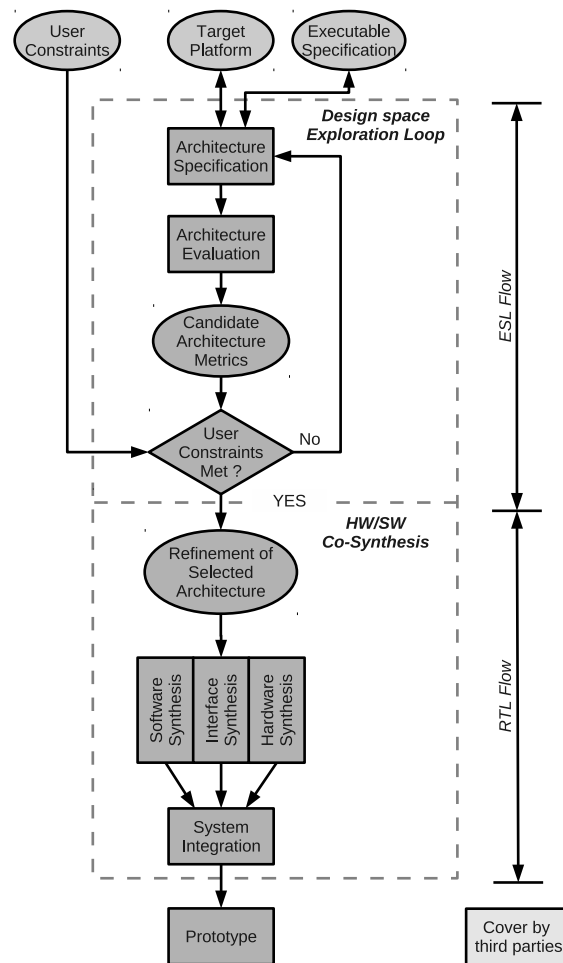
User Constraints

Target Platform

Executable Specification

Design space Exploration Loop

Architecture Specification

Architecture Evaluation

Candidate Architecture Metrics

User Constraints Met ?

No

YES

ESL Flow

HW/SW Co-Synthesis

Refinement of Selected Architecture

Software Synthesis

Interface Synthesis

Hardware Synthesis

System Integration

RTL Flow

Prototype

Cover by third parties